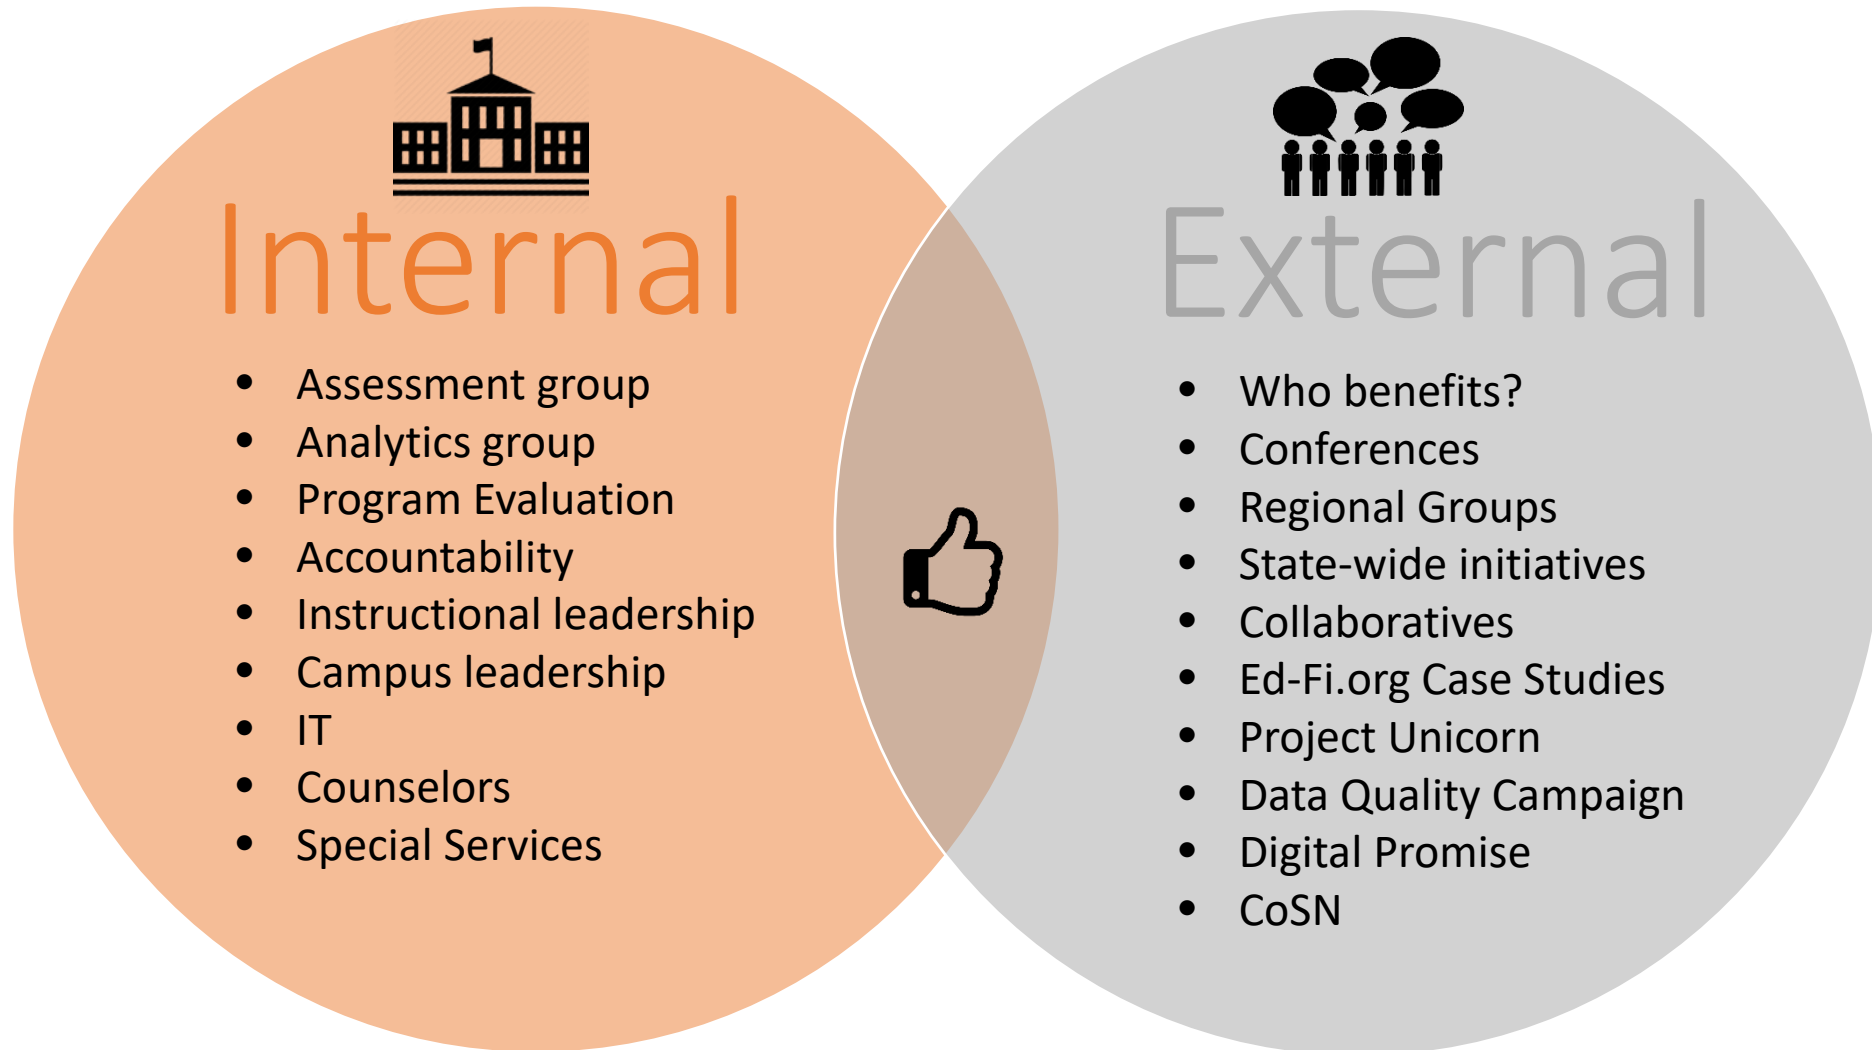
Internal

- Assessment group
- Analytics group
- Program Evaluation
- Accountability
- Instructional leadership
- Campus leadership
- IT
- Counselors
- Special Services

External

- Who benefits?
- Conferences
- Regional Groups
- State-wide initiatives
- Collaboratives
- Ed-Fi.org Case Studies
- Project Unicorn
- Data Quality Campaign
- Digital Promise
- CoSN